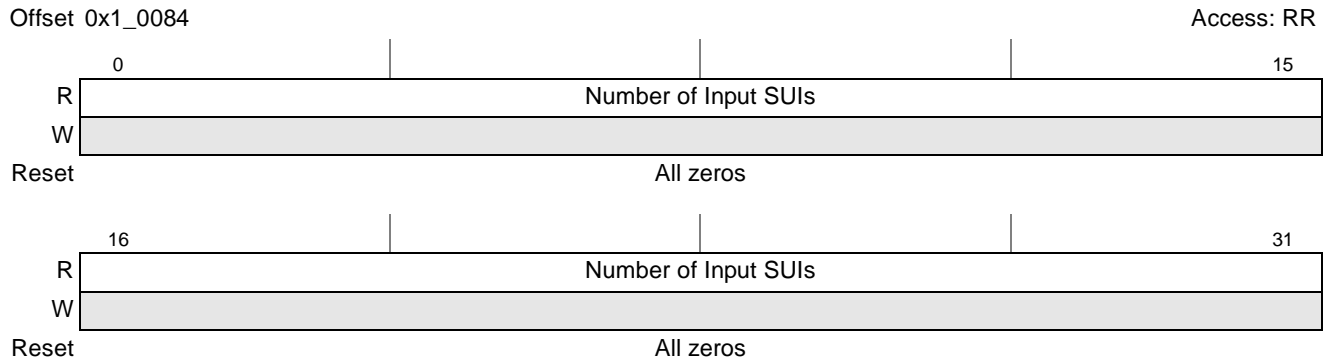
Offset 0x1_0084

Access: RR

| | 0 | 15 |
|---|---|---|
| R | Number of Input SUIs | |
| W | | |
| Reset | All zeros | |

| | 16 | 31 |
|---|---|---|
| R | Number of Input SUIs | |
| W | | |
| Reset | All zeros | |